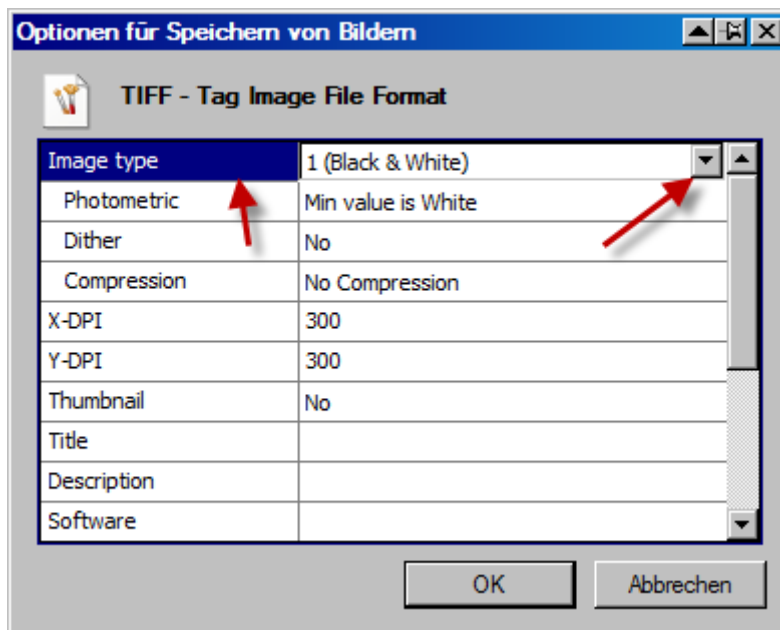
Optionen für Speichern von Bildern

TIFF - Tag Image File Format

| | |
|---|---|
| Image type | 1 (Black & White) |
| Photometric | Min value is White |
| Dither | No |
| Compression | No Compression |
| X-DPI | 300 |
| Y-DPI | 300 |
| Thumbnail | No |
| Title | |
| Description | |
| Software | |

OK

Abbrechen